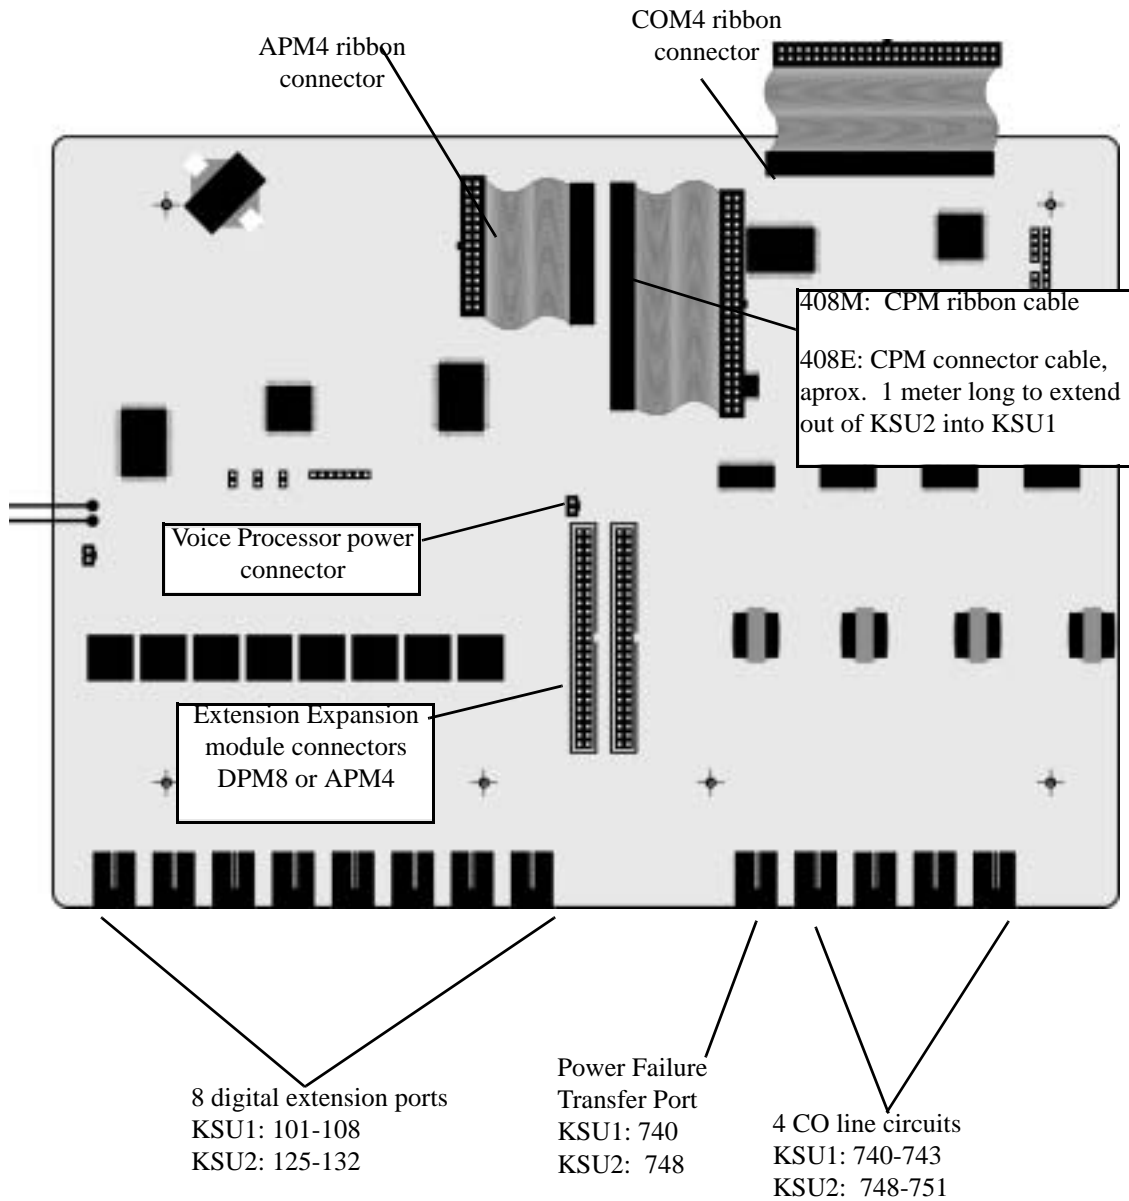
COM4 ribbon connector

APM4 ribbon connector

408M: CPM ribbon cable

408E: CPM connector cable, aprox. 1 meter long to extend out of KSU2 into KSU1

Voice Processor power connector

Extension Expansion module connectors DPM8 or APM4

8 digital extension ports
KSU1: 101-108
KSU2: 125-132

Power Failure Transfer Port
KSU1: 740
KSU2: 748

4 CO line circuits
KSU1: 740-743
KSU2: 748-751